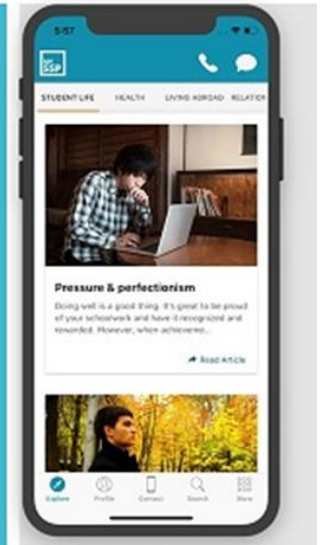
5:57

GSP

STUDENT LIFE HEALTH LIVING ABROAD RELATION

Pressure & perfectionism

Doing well is a good thing. It's great to be proud of your schoolwork and have it recognized and rewarded. However, when achieveme...

Read Article

Explore Profile Connect Search More